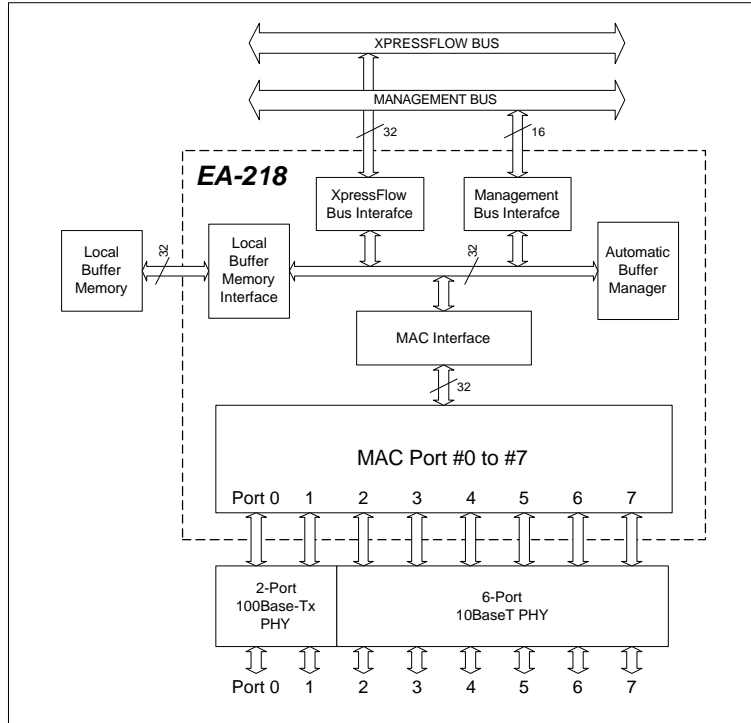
XPRESSFLOW BUS

MANAGEMENT BUS

32

16

EA-218

XpressFlow Bus Interafce

Management Bus Interafce

Local Buffer Memory

32

Local Buffer Memory Interface

32

Automatic Buffer Manager

MAC Interface

32

MAC Port #0 to #7

Port 0 1 2 3 4 5 6 7

2-Port 100Base-Tx PHY

6-Port 10BaseT PHY

Port 0 1 2 3 4 5 6 7